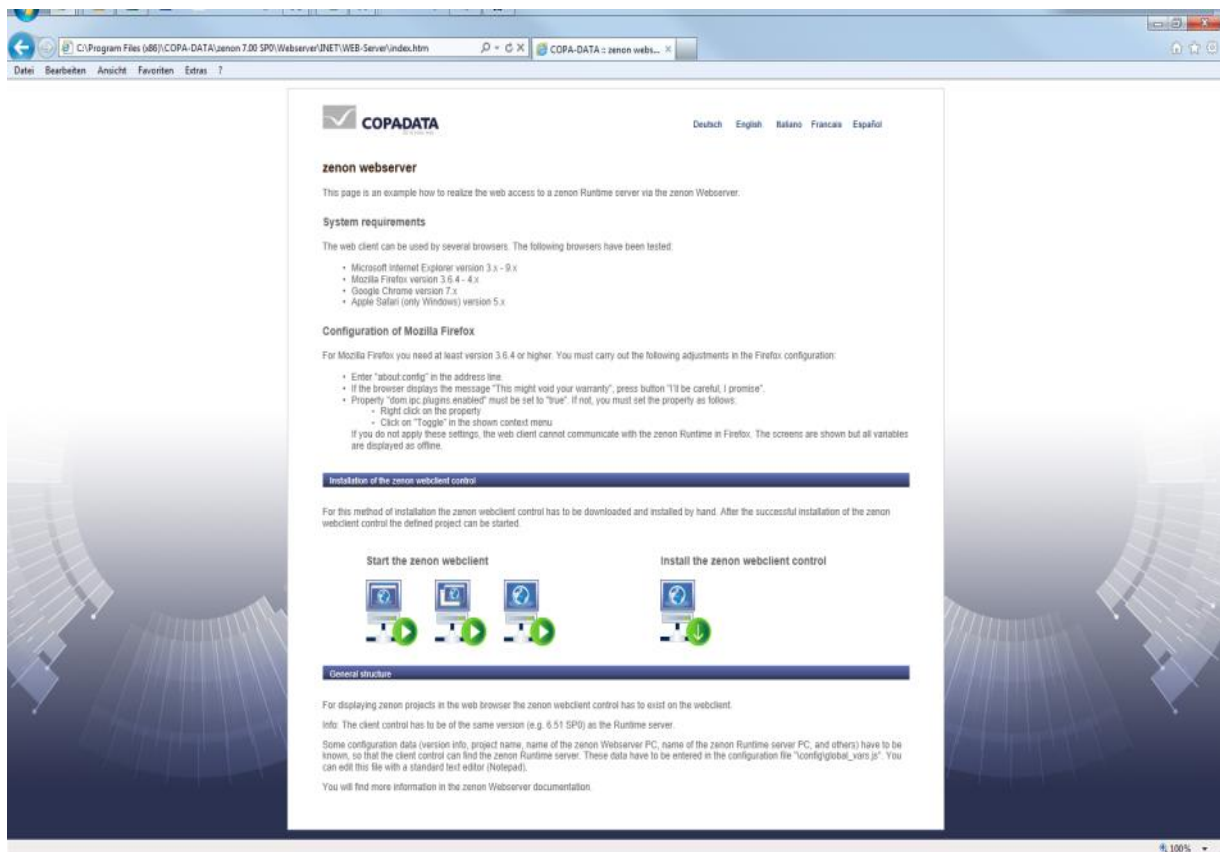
C:\Program Files (x86)\COPA-DATA\zenon 7.00 SP0\Webserver\INET\WEB-Server\index.htm

COPA-DATA :: zenon webs...

Datei Bearbeiten Ansicht Favoriten Extras ?

COPADATA

Deutsch English Italiano Francais Español

zenon webserver

This page is an example how to realize the web access to a zenon Runtime server via the zenon Webserver.

System requirements

The web client can be used by several browsers. The following browsers have been tested:

- Microsoft Internet Explorer version 3.x - 9.x
- Mozilla Firefox version 3.6.4 - 4.x
- Google Chrome version 7.x
- Apple Safari (only Windows) version 5.x

Configuration of Mozilla Firefox

For Mozilla Firefox you need at least version 3.6.4 or higher. You must carry out the following adjustments in the Firefox configuration:

- Enter "about:config" in the address line.
- If the browser displays the message "This might void your warranty", press button "I'll be careful, I promise".
- Property "dom.ipc.plugins.enabled" must be set to "true". If not, you must set the property as follows:
  - Right click on the property
  - Click on "Toggle" in the shown context menu

If you do not apply these settings, the web client cannot communicate with the zenon Runtime in Firefox. The screens are shown but all variables are displayed as offline.

Installation of the zenon webclient control

For this method of installation the zenon webclient control has to be downloaded and installed by hand. After the successful installation of the zenon webclient control the defined project can be started.

Start the zenon webclient

Install the zenon webclient control

General structure

For displaying zenon projects in the web browser the zenon webclient control has to exist on the webclient.

Info: The client control has to be of the same version (e.g. 6.51 SP0) as the Runtime server.

Some configuration data (version info, project name, name of the zenon Webserver PC, name of the zenon Runtime server PC, and others) have to be known, so that the client control can find the zenon Runtime server. These data have to be entered in the configuration file "\config\global_vars.js". You can edit this file with a standard text editor (Notepad).

You will find more information in the zenon Webserver documentation.

100%